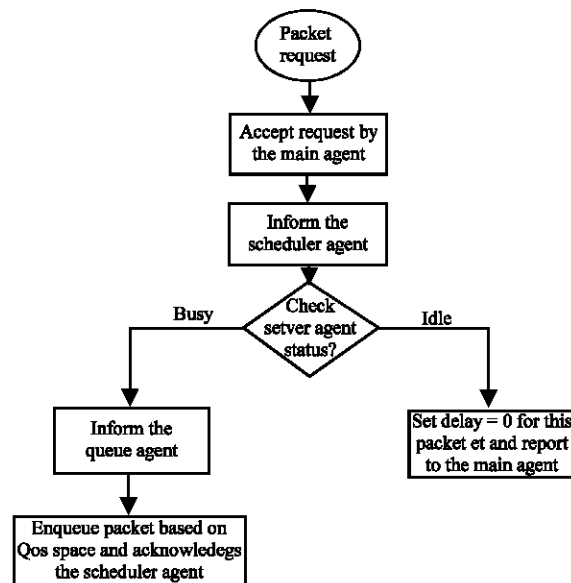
Packet request

Accept request by the main agent

Inform the scheduler agent

Check setver agent status?

Busy

Idle

Inform the queue agent

Set delay = 0 for this packet et and report to the main agent

Enqueue packet based on Qos space and acknowledegs the scheduler agent